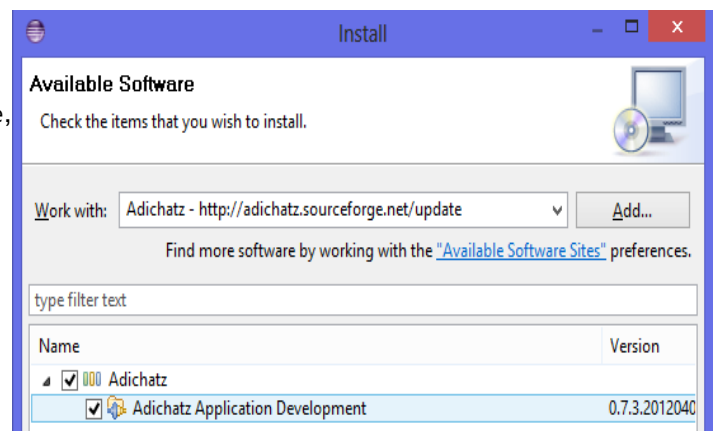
Install

Available Software

Check the items that you wish to install.

Work with: Adichatz - http://adichatz.sourceforge.net/update

Add...

Find more software by working with the "Available Software Sites" preferences.

type filter text

| Name | Version |
|---|---|
| Adichatz | |
| Adichatz Application Development | 0.7.3.2012040 |